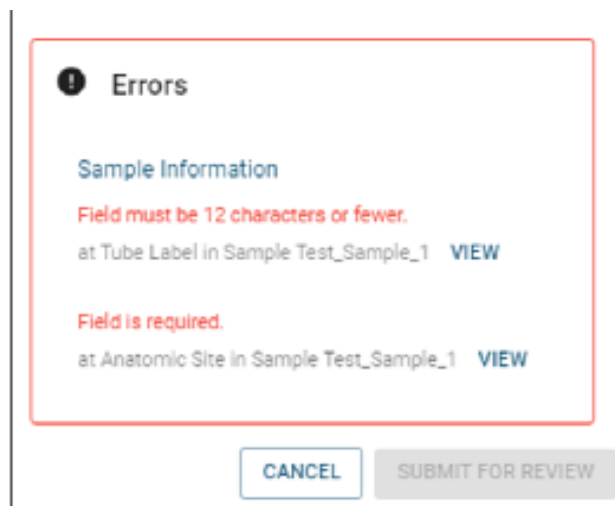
Errors

Sample Information

Field must be 12 characters or fewer.

at Tube Label in Sample Test_Sample_1 VIEW

Field is required.

at Anatomic Site in Sample Test_Sample_1 VIEW

CANCEL

SUBMIT FOR REVIEW